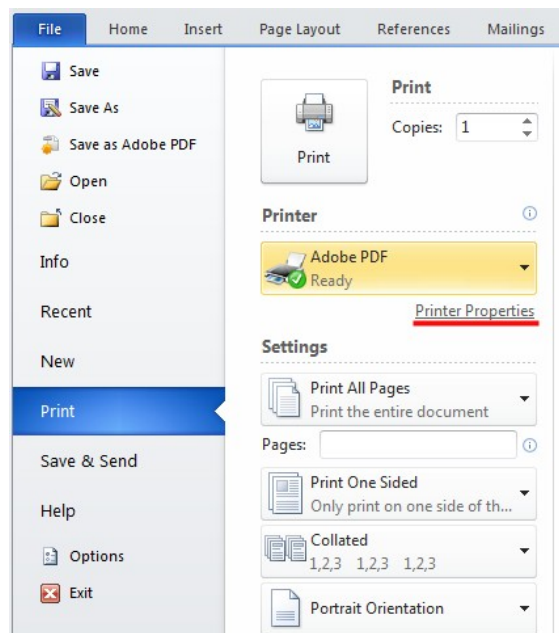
File Home Insert Page Layout References Mailings

Save
Save As
Save as Adobe PDF
Open
Close
Info
Recent
New
Print
Save & Send
Help
Options
Exit

Print
Print
Copies: 1

Printer
Adobe PDF
Ready
Printer Properties

Settings
Print All Pages
Print the entire document
Pages:
Print One Sided
Only print on one side of th...
Collated
1,2,3 1,2,3 1,2,3
Portrait Orientation